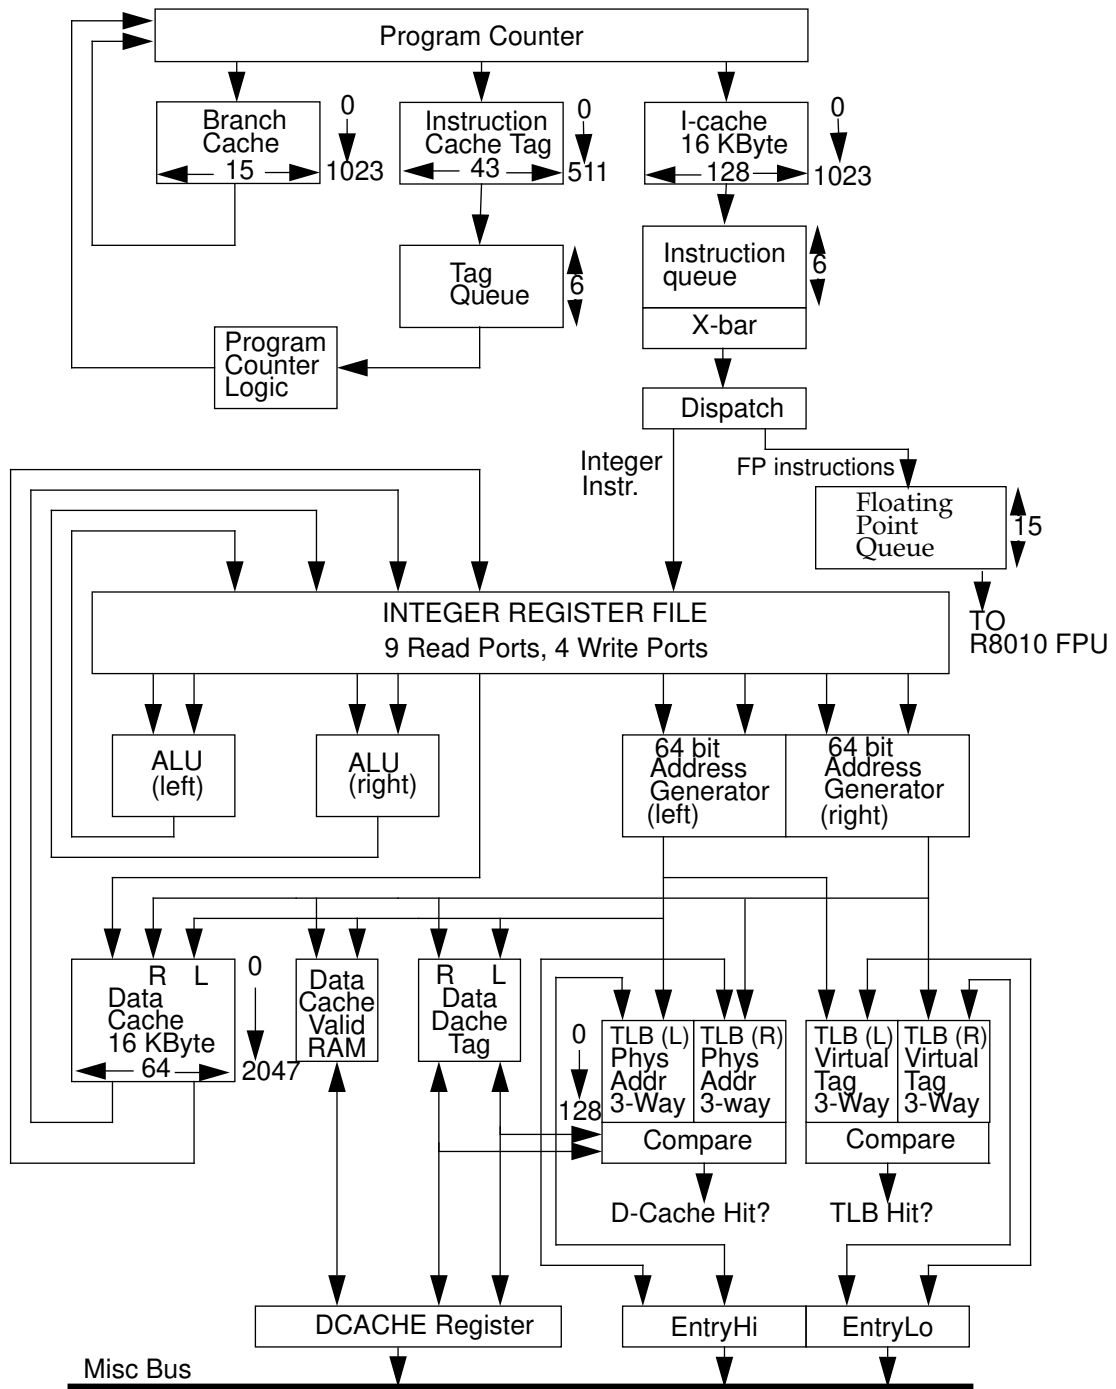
Program Counter

Branch Cache
15
0
1023

Instruction Cache Tag
43
0
511

I-cache 16 KByte
128
0
1023

Tag Queue
6

Instruction queue
6
X-bar

Program Counter Logic

Dispatch

Integer Instr.

FP instructions

Floating Point Queue
15

TO R8010 FPU

INTEGER REGISTER FILE
9 Read Ports, 4 Write Ports

ALU (left)

ALU (right)

64 bit Address Generator (left)

64 bit Address Generator (right)

R L
Data Cache 16 KByte
64
0
2047

Data Cache Valid RAM

R L
Data Dache Tag

0
128

TLB (L) Phys Addr 3-Way

TLB (R) Phys Addr 3-way

TLB (L) Virtual Tag 3-Way

TLB (R) Virtual Tag 3-Way

Compare

Compare

D-Cache Hit?

TLB Hit?

DCACHE Register

EntryHi

EntryLo

Misc Bus